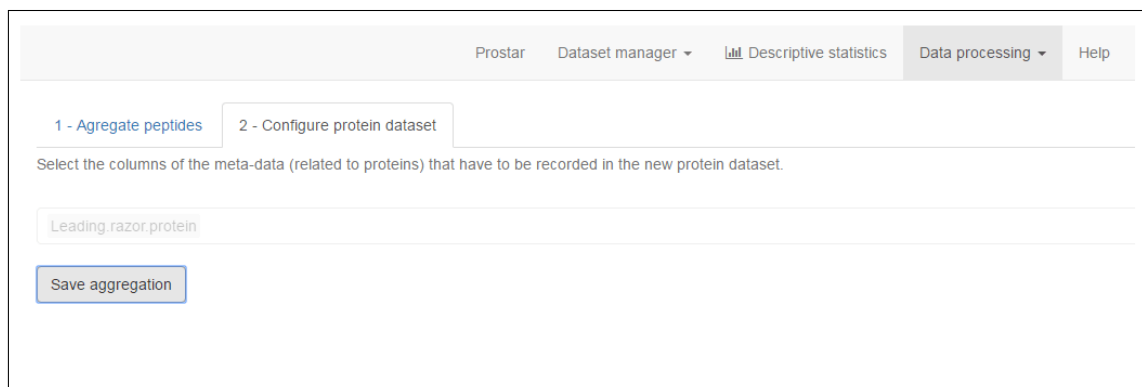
Prostar Dataset manager ▾ Descriptive statistics Data processing ▾ Help

1 - Agregate peptides 2 - Configure protein dataset

Select the columns of the meta-data (related to proteins) that have to be recorded in the new protein dataset.

Leading.razor.protein

Save aggregation